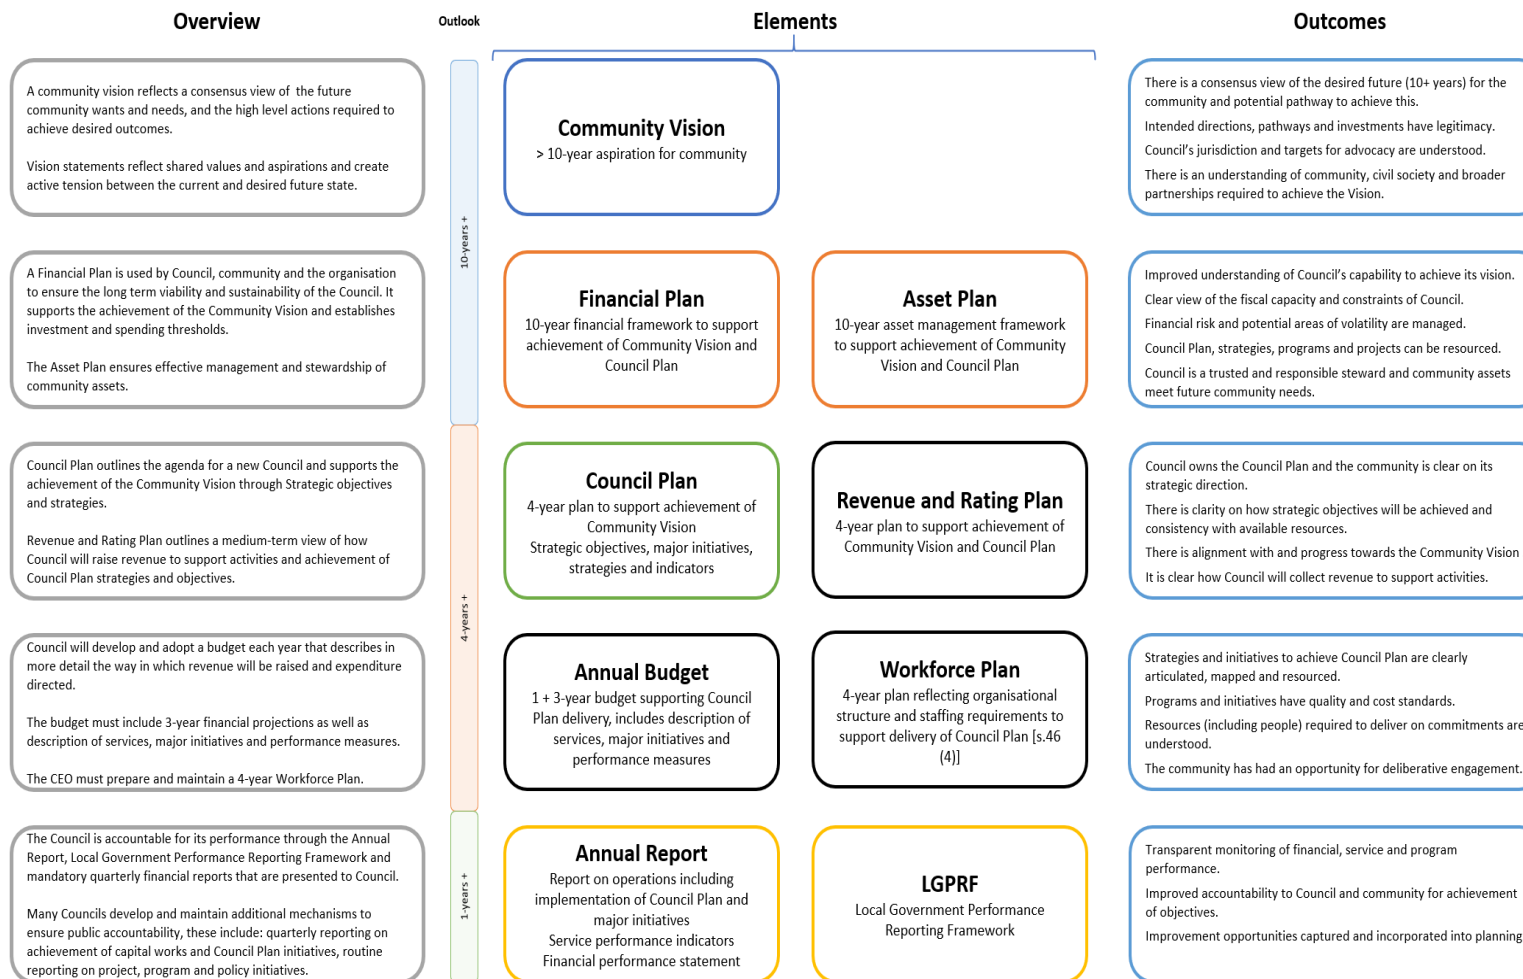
Overview

Outlook

Elements

Outcomes

A community vision reflects a consensus view of the future community wants and needs, and the high level actions required to achieve desired outcomes.

Vision statements reflect shared values and aspirations and create active tension between the current and desired future state.

10-years +

Community Vision
> 10-year aspiration for community

There is a consensus view of the desired future (10+ years) for the community and potential pathway to achieve this.

Intended directions, pathways and investments have legitimacy.

Council's jurisdiction and targets for advocacy are understood.

There is an understanding of community, civil society and broader partnerships required to achieve the Vision.

A Financial Plan is used by Council, community and the organisation to ensure the long term viability and sustainability of the Council. It supports the achievement of the Community Vision and establishes investment and spending thresholds.

The Asset Plan ensures effective management and stewardship of community assets.

Financial Plan
10-year financial framework to support achievement of Community Vision and Council Plan

Asset Plan
10-year asset management framework to support achievement of Community Vision and Council Plan

Improved understanding of Council's capability to achieve its vision.

Clear view of the fiscal capacity and constraints of Council.

Financial risk and potential areas of volatility are managed.

Council Plan, strategies, programs and projects can be resourced.

Council is a trusted and responsible steward and community assets meet future community needs.

Council Plan outlines the agenda for a new Council and supports the achievement of the Community Vision through Strategic objectives and strategies.

Revenue and Rating Plan outlines a medium-term view of how Council will raise revenue to support activities and achievement of Council Plan strategies and objectives.

4-years +

Council Plan
4-year plan to support achievement of Community Vision
Strategic objectives, major initiatives, strategies and indicators

Revenue and Rating Plan
4-year plan to support achievement of Community Vision and Council Plan

Council owns the Council Plan and the community is clear on its strategic direction.

There is clarity on how strategic objectives will be achieved and consistency with available resources.

There is alignment with and progress towards the Community Vision

It is clear how Council will collect revenue to support activities.

Council will develop and adopt a budget each year that describes in more detail the way in which revenue will be raised and expenditure directed.

The budget must include 3-year financial projections as well as description of services, major initiatives and performance measures.

The CEO must prepare and maintain a 4-year Workforce Plan.

Annual Budget
1 + 3-year budget supporting Council Plan delivery, includes description of services, major initiatives and performance measures

Workforce Plan
4-year plan reflecting organisational structure and staffing requirements to support delivery of Council Plan [s.46 (4)]

Strategies and initiatives to achieve Council Plan are clearly articulated, mapped and resourced.

Programs and initiatives have quality and cost standards.

Resources (including people) required to deliver on commitments are understood.

The community has had an opportunity for deliberative engagement.

The Council is accountable for its performance through the Annual Report, Local Government Performance Reporting Framework and mandatory quarterly financial reports that are presented to Council.

Many Councils develop and maintain additional mechanisms to ensure public accountability, these include: quarterly reporting on achievement of capital works and Council Plan initiatives, routine reporting on project, program and policy initiatives.

1-years +

Annual Report
Report on operations including implementation of Council Plan and major initiatives
Service performance indicators
Financial performance statement

LGPRF
Local Government Performance Reporting Framework

Transparent monitoring of financial, service and program performance.

Improved accountability to Council and community for achievement of objectives.

Improvement opportunities captured and incorporated into planning